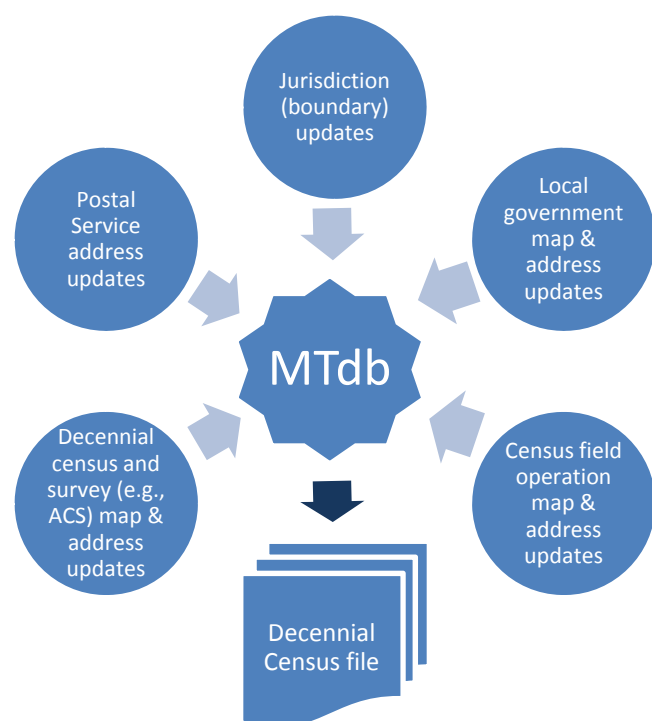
Jurisdiction (boundary) updates

Postal Service address updates

Local government map & address updates

MTdb

Decennial census and survey (e.g., ACS) map & address updates

Census field operation map & address updates

Decennial Census file